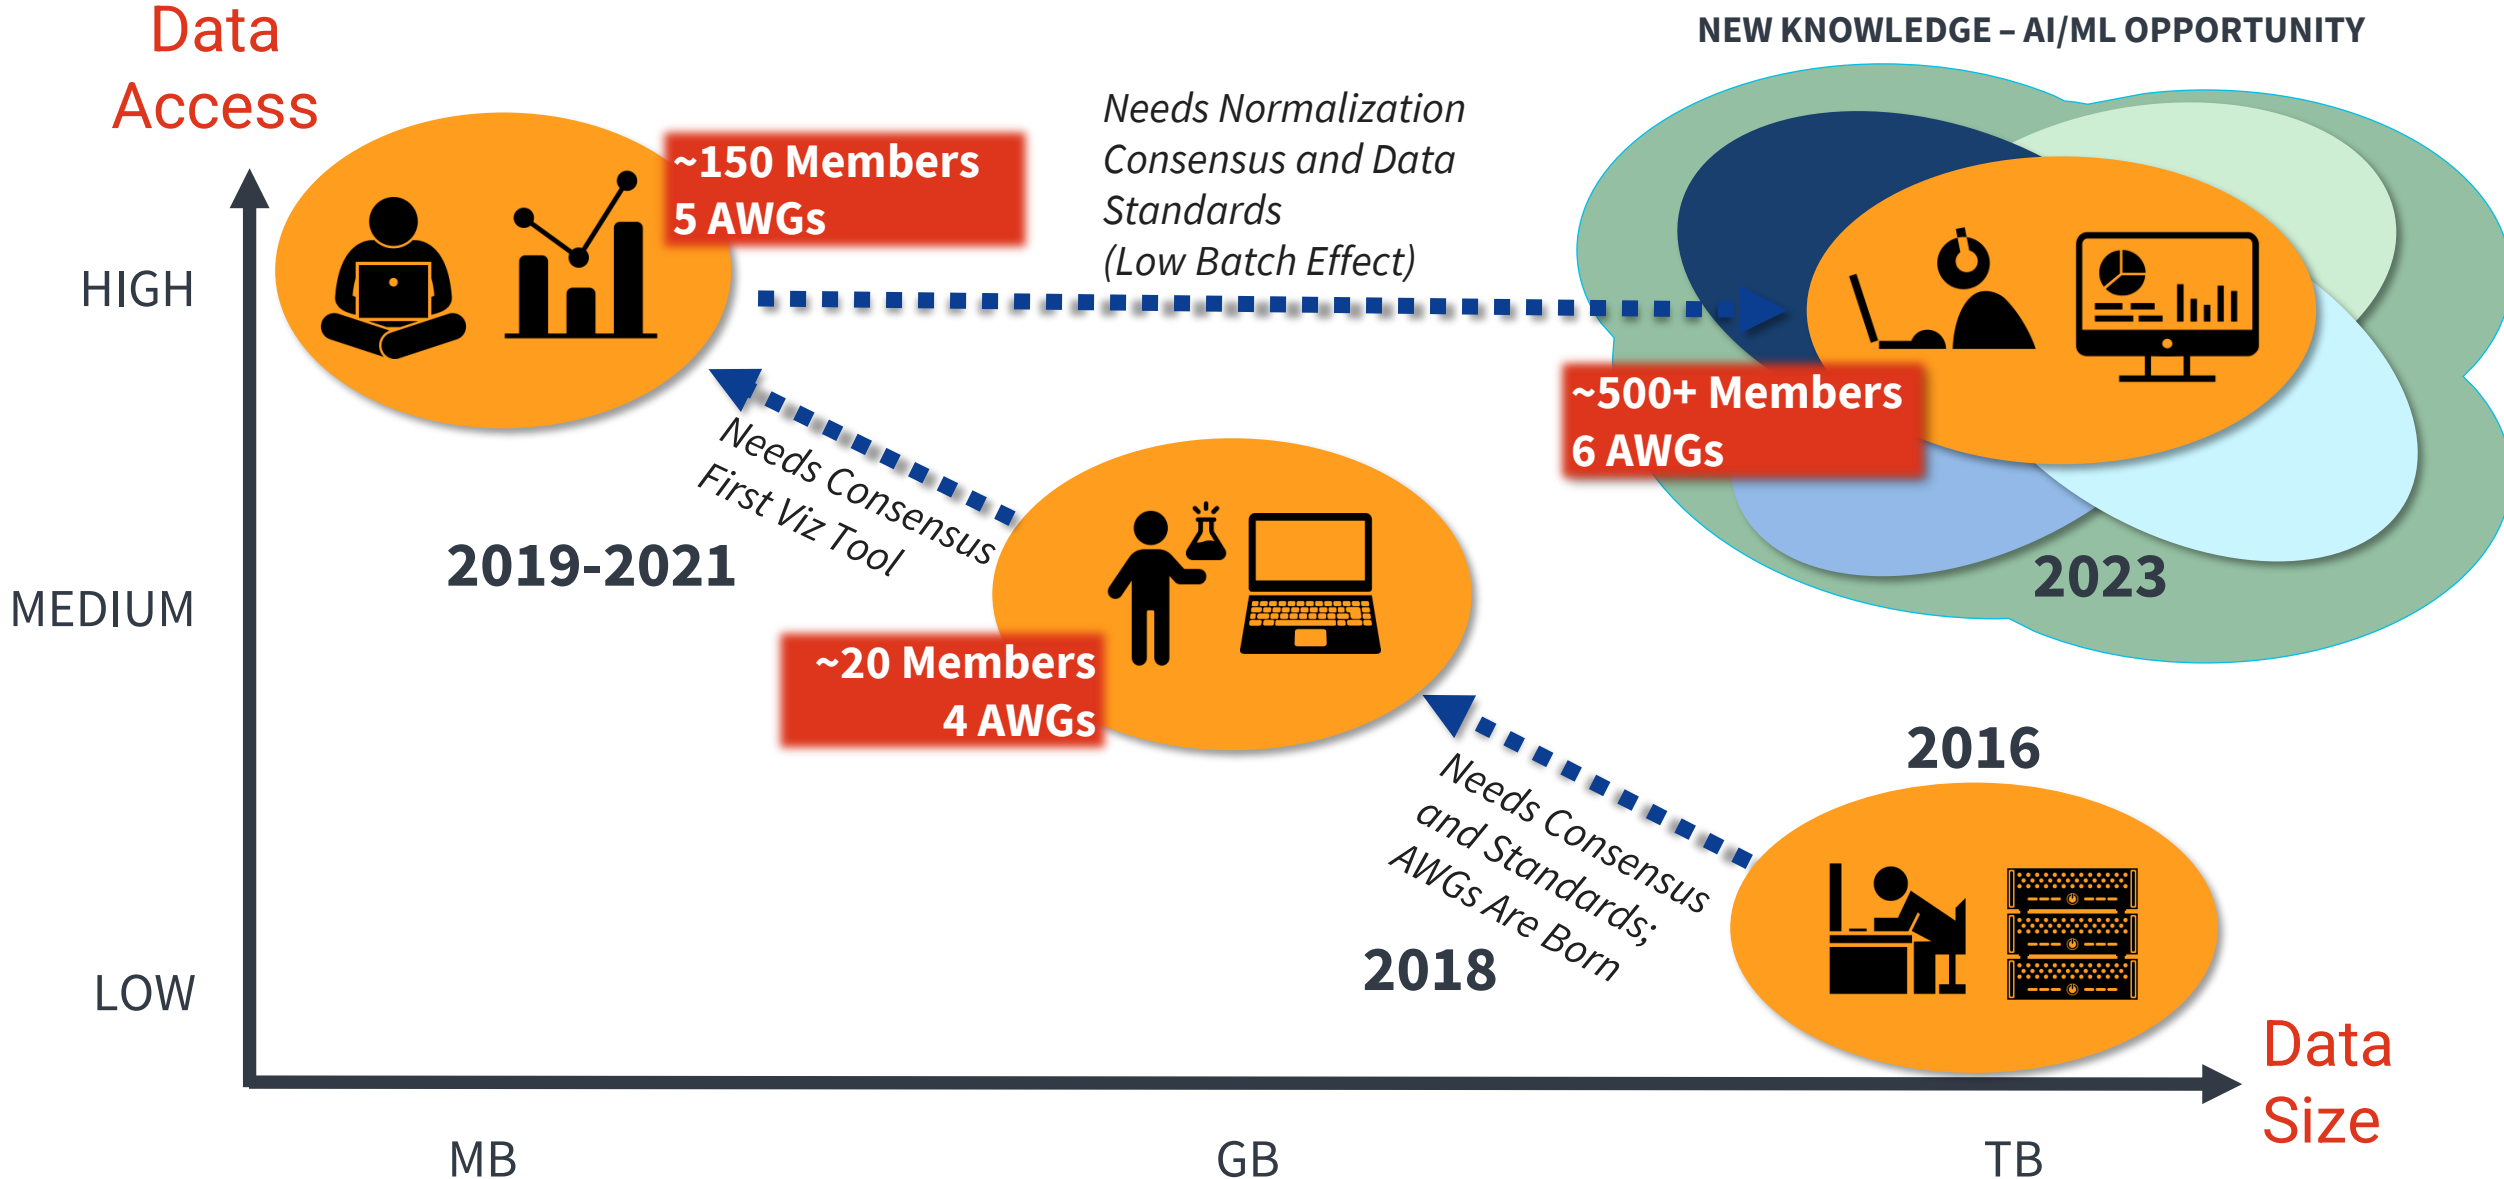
Data Access

NEW KNOWLEDGE – AI/ML OPPORTUNITY

HIGH

~150 Members
5 AWGs

Needs Normalization Consensus and Data Standards (Low Batch Effect)

~500+ Members
6 AWGs

2023

Needs Consensus
First Viz Tool

2019-2021

MEDIUM

~20 Members
4 AWGs

2016

Needs Consensus and Standards; AWGs Are Born

2018

LOW

Data Size

MB

GB

TB